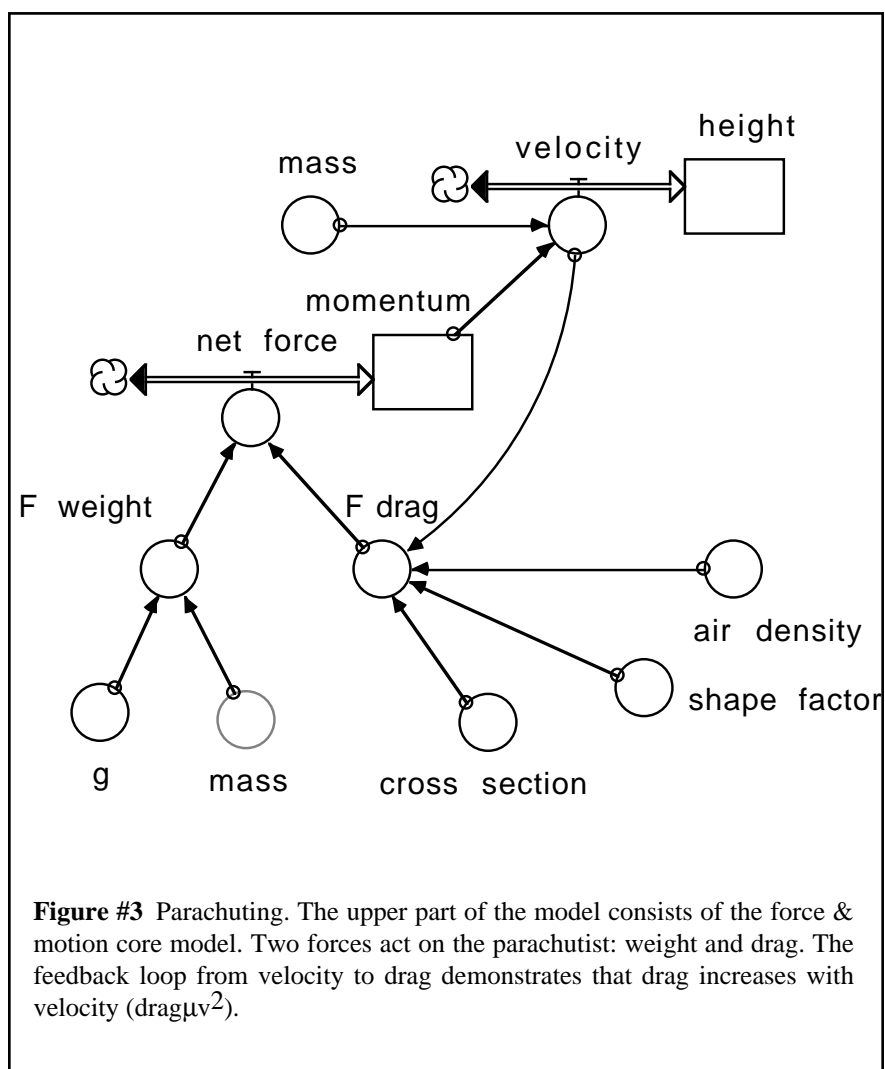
velocity

height

mass

momentum

net force

F weight

F drag

air density

shape factor

g

mass

cross section

**Figure #3** Parachuting. The upper part of the model consists of the force & motion core model. Two forces act on the parachutist: weight and drag. The feedback loop from velocity to drag demonstrates that drag increases with velocity (dragμ$v^2$).